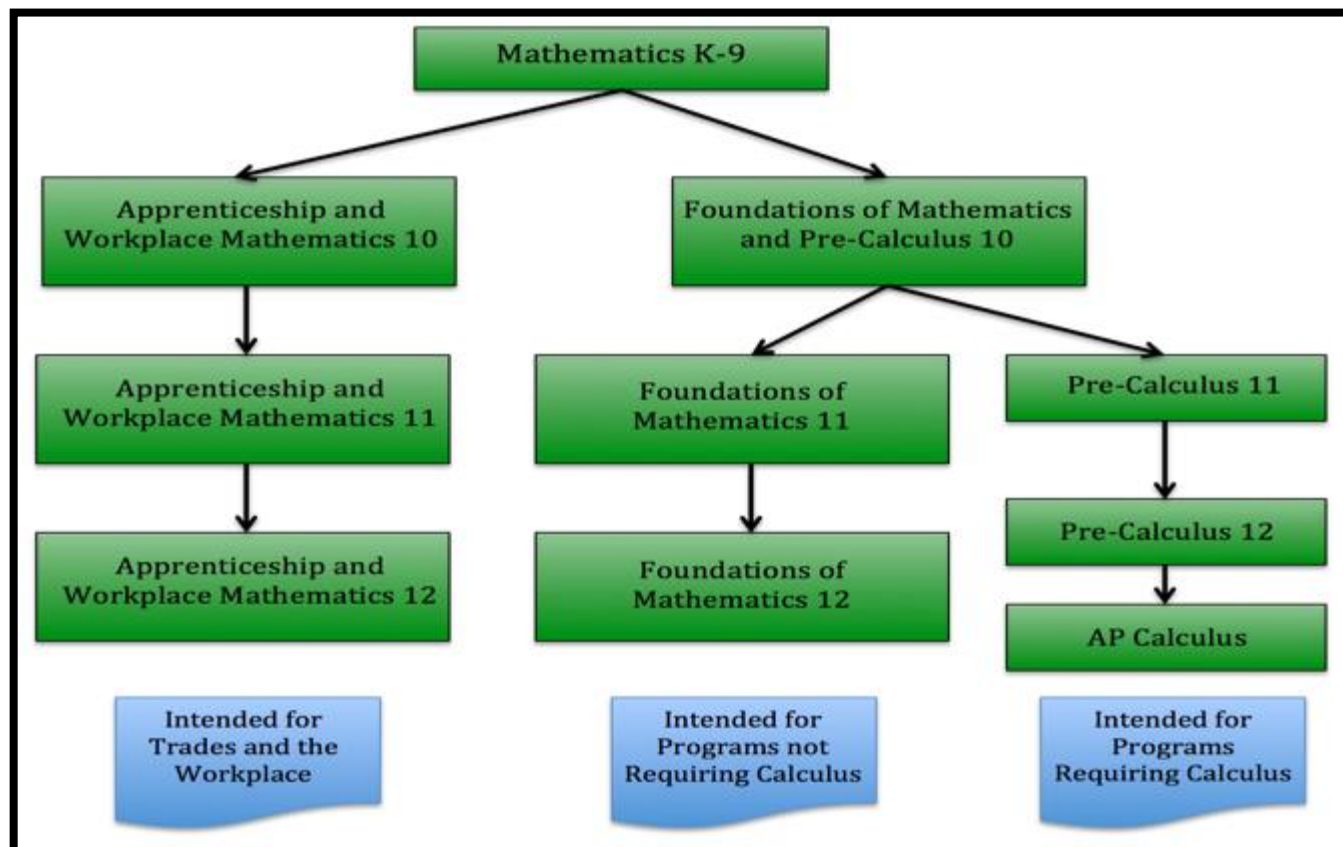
Mathematics K-9

Apprenticeship and Workplace Mathematics 10

Apprenticeship and Workplace Mathematics 11

Apprenticeship and Workplace Mathematics 12

Intended for Trades and the Workplace

Foundations of Mathematics and Pre-Calculus 10

Foundations of Mathematics 11

Foundations of Mathematics 12

Intended for Programs not Requiring Calculus

Pre-Calculus 11

Pre-Calculus 12

AP Calculus

Intended for Programs Requiring Calculus